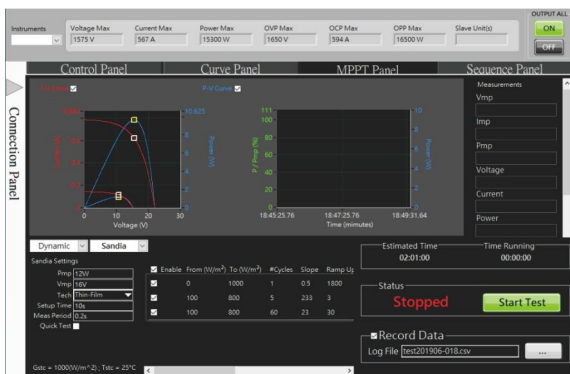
Instruments

Voltage Max
1575 V

Current Max
567 A

Power Max
15300 W

OVP Max
1650 V

OCP Max
594 A

OPP Max
16500 W

Slave Unit(s)

OUTPUT ALL
ON
OFF

Connection Panel

Control Panel
Curve Panel
MPPT Panel
Sequence Panel

I-V Curve
P-V Curve

Voltage (V)
0
10
20
30

111
100
80
60
40
20
0

18:45:25.76
18:47:25.76
18:49:31.64
Time (minutes)

Measurements
Vmp
Imp
Pmp
Voltage
Current
Power

Dynamic
Sandia

Sandia Settings
Pmp 12W
Vmp 16V
Tech Thin-Film
Setup Time 10s
Meas Period 0.2s
Quick Test

| Enable | From (W/m²) | To (W/m²) | #Cycles | Slope | Ramp U |
|---|---|---|---|---|---|
| ✓ | 0 | 1000 | 1 | 0.5 | 1800 |
| ✓ | 100 | 800 | 5 | 233 | 3 |
| ✓ | 100 | 800 | 60 | 23 | 30 |

Gstc = 1000(W/m^-2) ; Tstc = 25°C

Estimated Time
02:01:00

Time Running
00:00:00

Status
Stopped
Start Test

Record Data
Log File test201906-018.csv
...